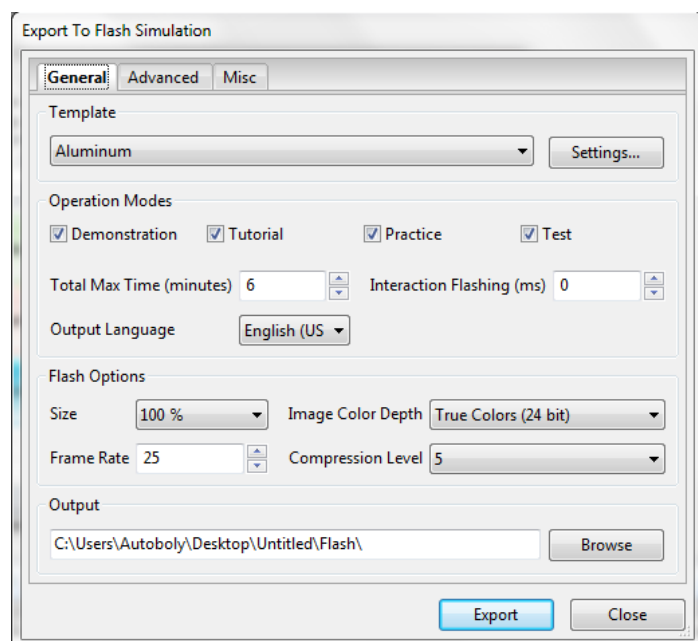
Export To Flash Simulation

General Advanced Misc

Template

Aluminum

Settings...

Operation Modes

Demonstration Tutorial Practice Test

Total Max Time (minutes) 6

Interaction Flashing (ms) 0

Output Language English (US

Flash Options

Size 100 %

Image Color Depth True Colors (24 bit)

Frame Rate 25

Compression Level 5

Output

C:\Users\Autoboly\Desktop\Untitled\Flash\

Browse

Export Close